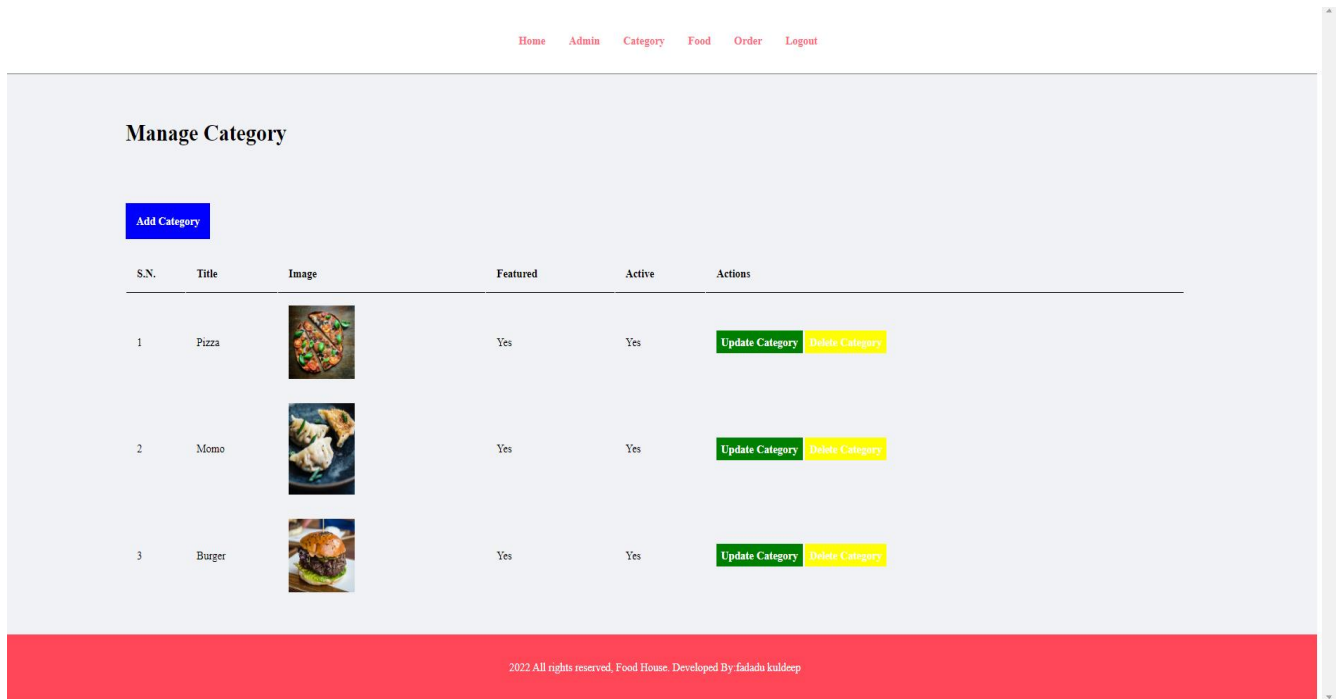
Home Admin Category Food Order Logout

Manage Category

Add Category

| S.N. | Title | Image | Featured | Active | Actions |
|---|---|---|---|---|---|
| 1 | Pizza | | Yes | Yes | Update Category Delete Category |
| 2 | Momo | | Yes | Yes | Update Category Delete Category |
| 3 | Burger | | Yes | Yes | Update Category Delete Category |

2022 All rights reserved, Food House. Developed By:fadadu kuldeep